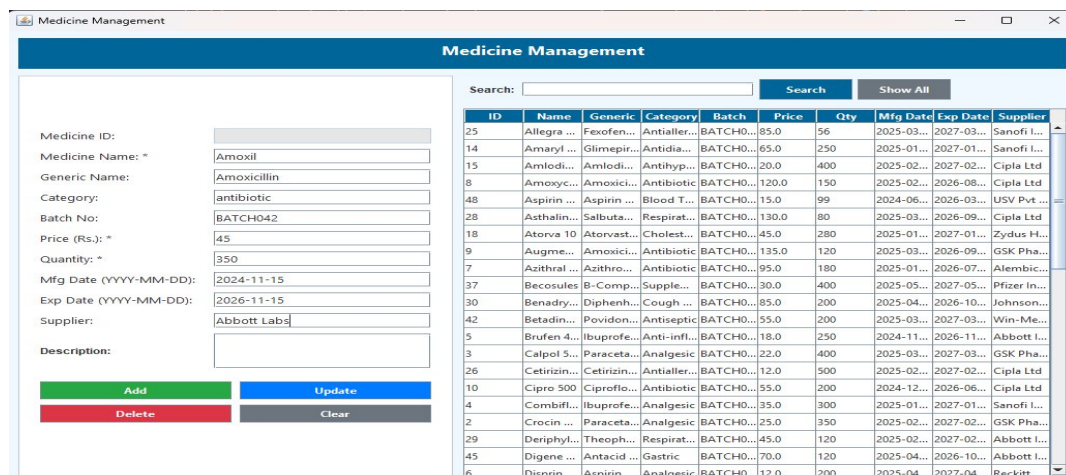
Medicine Management

Medicine Management

Medicine ID:
Medicine Name: * Amoxil
Generic Name: Amoxicillin
Category: antibiotic
Batch No: BATCH042
Price (Rs.): * 45
Quantity: * 350
Mfg Date (YYYY-MM-DD): 2024-11-15
Exp Date (YYYY-MM-DD): 2026-11-15
Supplier: Abbott Labs
Description:

Add
Update
Delete
Clear

Search:
Search
Show All

| ID | Name | Generic | Category | Batch | Price | Qty | Mfg Date | Exp Date | Supplier |
|---|---|---|---|---|---|---|---|---|---|
| 25 | Allegra ... | Fexofen... | Antialler... | BATCH0... | 85.0 | 56 | 2025-03... | 2027-03... | Sanofi I... |
| 14 | Amaryl ... | Glimepir... | Antidia... | BATCH0... | 65.0 | 250 | 2025-01... | 2027-01... | Sanofi I... |
| 15 | Amlodi... | Amlodi... | Antihyp... | BATCH0... | 20.0 | 400 | 2025-02... | 2027-02... | Cipla Ltd |
| 8 | Amoxyc... | Amoxici... | Antibiotic | BATCH0... | 120.0 | 150 | 2025-02... | 2026-08... | Cipla Ltd |
| 48 | Aspirin ... | Aspirin ... | Blood T... | BATCH0... | 15.0 | 99 | 2024-06... | 2026-03... | USV Pvt ... |
| 28 | Asthalin... | Salbuta... | Respirat... | BATCH0... | 130.0 | 80 | 2025-03... | 2026-09... | Cipla Ltd |
| 18 | Atorva 10 | Atorvast... | Cholest... | BATCH0... | 45.0 | 280 | 2025-01... | 2027-01... | Zydus H... |
| 9 | Augme... | Amoxici... | Antibiotic | BATCH0... | 135.0 | 120 | 2025-03... | 2026-09... | GSK Pha... |
| 7 | Azithral ... | Azithro... | Antibiotic | BATCH0... | 95.0 | 180 | 2025-01... | 2026-07... | Alembic... |
| 37 | Becosules | B-Comp... | Supple... | BATCH0... | 30.0 | 400 | 2025-05... | 2027-05... | Pfizer In... |
| 30 | Benadry... | Diphenh... | Cough ... | BATCH0... | 85.0 | 200 | 2025-04... | 2026-10... | Johnson... |
| 42 | Betadin... | Povidon... | Antiseptic | BATCH0... | 55.0 | 200 | 2025-03... | 2027-03... | Win-Me... |
| 5 | Brufen 4... | Ibuprofe... | Anti-infl... | BATCH0... | 18.0 | 250 | 2024-11... | 2026-11... | Abbott I... |
| 3 | Calpol 5... | Paraceta... | Analgesic | BATCH0... | 22.0 | 400 | 2025-03... | 2027-03... | GSK Pha... |
| 26 | Cetirizin... | Cetirizin... | Antialler... | BATCH0... | 12.0 | 500 | 2025-02... | 2027-02... | Cipla Ltd |
| 10 | Cipro 500 | Ciproflo... | Antibiotic | BATCH0... | 55.0 | 200 | 2024-12... | 2026-06... | Cipla Ltd |
| 4 | Combifl... | Ibuprofe... | Analgesic | BATCH0... | 35.0 | 300 | 2025-01... | 2027-01... | Sanofi I... |
| 2 | Crocin ... | Paraceta... | Analgesic | BATCH0... | 25.0 | 350 | 2025-02... | 2027-02... | GSK Pha... |
| 29 | Deriphyl... | Theoph... | Respirat... | BATCH0... | 45.0 | 120 | 2025-02... | 2027-02... | Abbott I... |
| 45 | Digene ... | Antacid ... | Gastric | BATCH0... | 70.0 | 120 | 2025-04... | 2026-10... | Abbott I... |
| 6 | Disprin | Aspirin | Analgesic | BATCH0... | 12.0 | 200 | 2025-04... | 2027-04... | Reckitt |